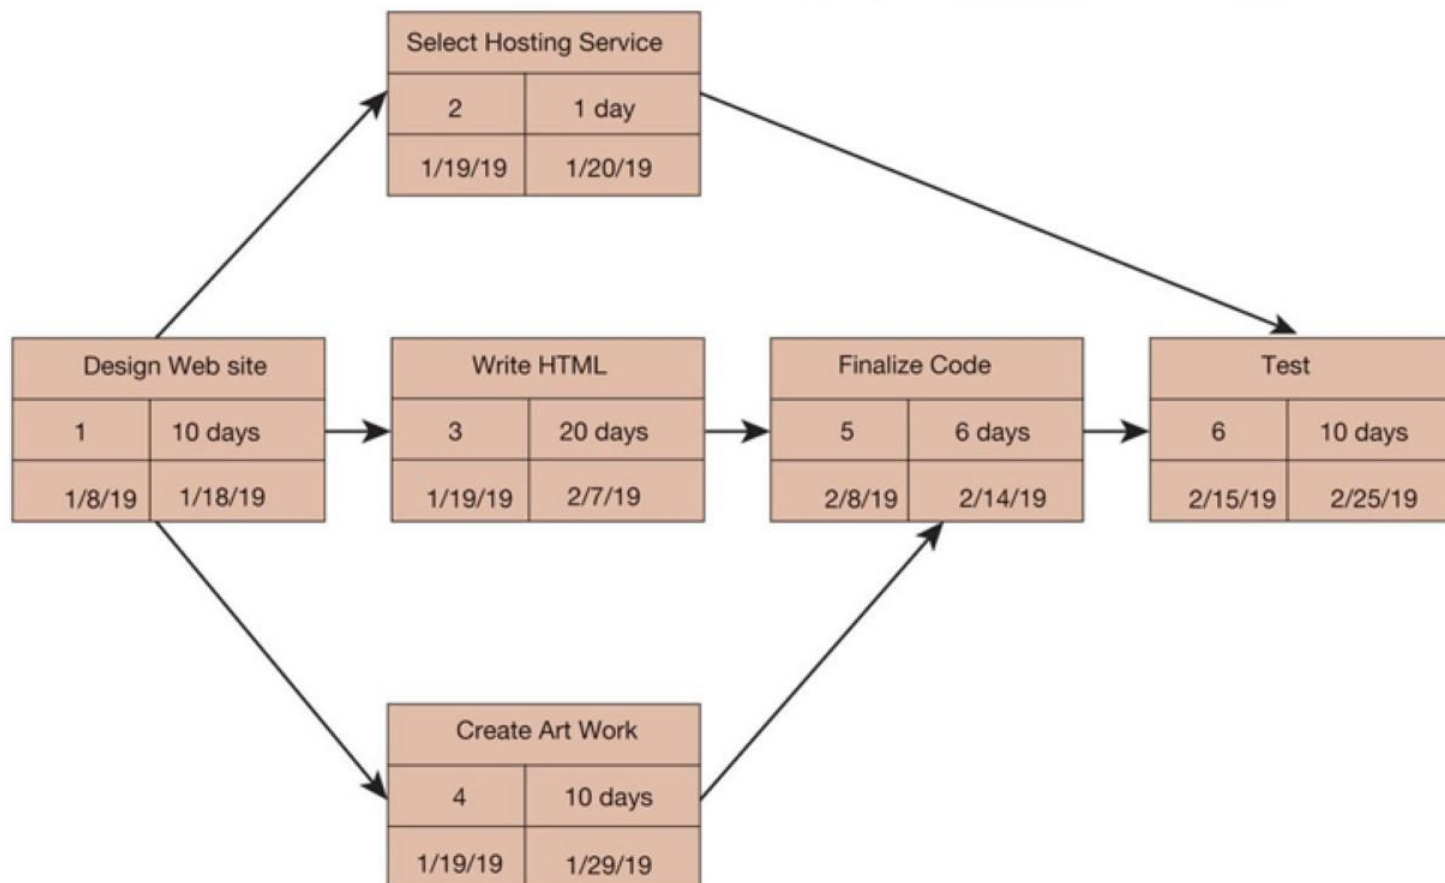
Select Hosting Service

| 2 | 1 day |
|---|---|
| 1/19/19 | 1/20/19 |

Design Web site

| 1 | 10 days |
|---|---|
| 1/8/19 | 1/18/19 |

Write HTML

| 3 | 20 days |
|---|---|
| 1/19/19 | 2/7/19 |

Finalize Code

| 5 | 6 days |
|---|---|
| 2/8/19 | 2/14/19 |

Test

| 6 | 10 days |
|---|---|
| 2/15/19 | 2/25/19 |

Create Art Work

| 4 | 10 days |
|---|---|
| 1/19/19 | 1/29/19 |